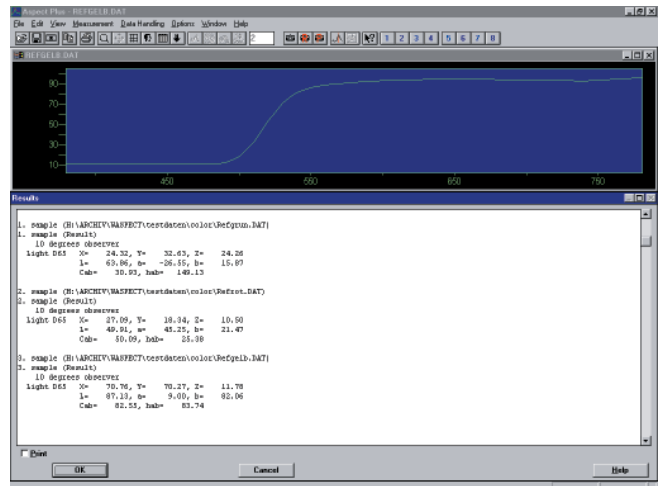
Aspect Plus - REFGELB.DAT

File Edit View Measurement Data Handling Options Window Help

2

1 2 3 4 5 6 7 8

REFGELB.DAT

90
70
50
30
10

450 550 650 750

Results

1. sample (H:\ARCHIV\WASPECT\testdaten\color\Refgrun.DAT)
1. sample (Result)
10 degrees observer
Light D65 X= 24.32, Y= 32.63, Z= 24.26
l= 63.86, a= -26.55, b= 15.87
Cab= 30.93, hab= 149.13

2. sample (H:\ARCHIV\WASPECT\testdaten\color\Refrot.DAT)
2. sample (Result)
10 degrees observer
Light D65 X= 27.09, Y= 18.34, Z= 10.50
l= 49.91, a= 45.25, b= 21.47
Cab= 50.09, hab= 25.38

3. sample (H:\ARCHIV\WASPECT\testdaten\color\Refgelb.DAT)
3. sample (Result)
10 degrees observer
Light D65 X= 70.76, Y= 70.27, Z= 11.78
l= 87.13, a= 9.00, b= 82.06
Cab= 82.55, hab= 83.74

Print

OK

Cancel

Help